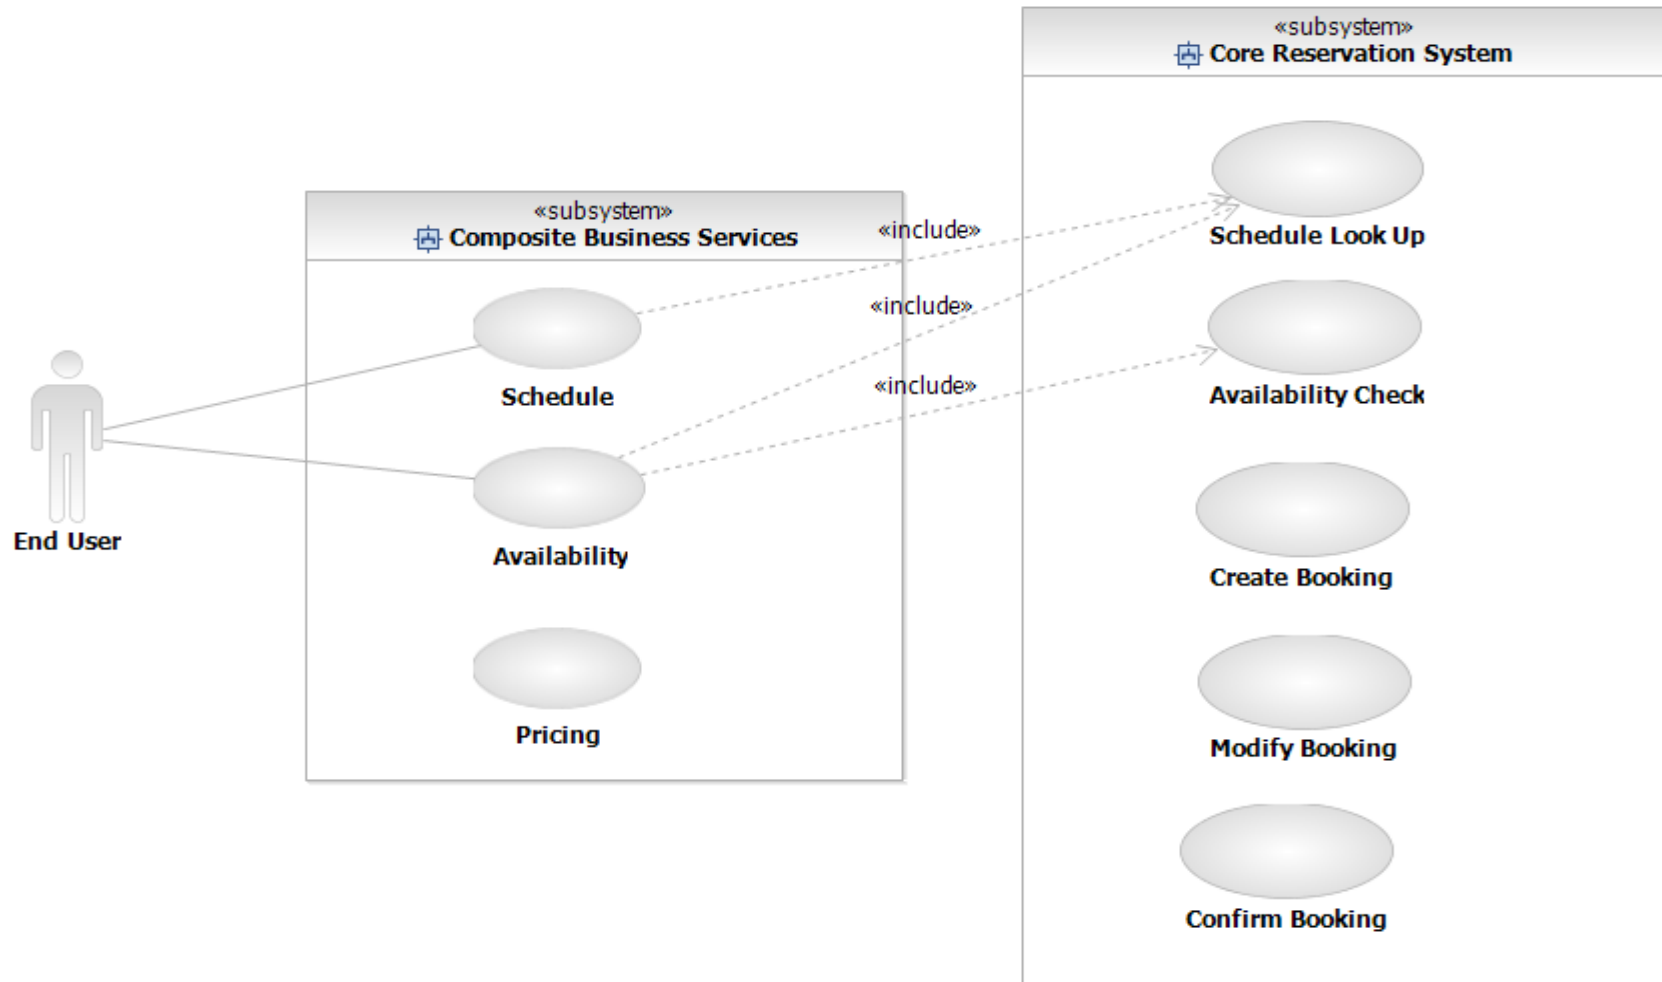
«subsystem»
Composite Business Services

Schedule

Availability

Pricing

End User

«include»

«include»

«include»

«subsystem»
Core Reservation System

Schedule Look Up

Availability Check

Create Booking

Modify Booking

Confirm Booking